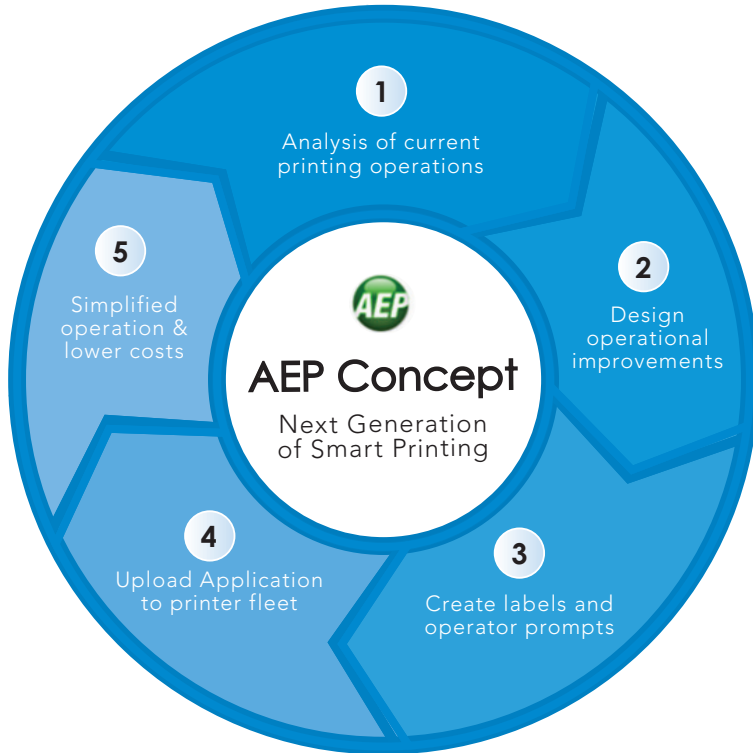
1
Analysis of current printing operations

2
Design operational improvements

3
Create labels and operator prompts

4
Upload Application to printer fleet

5
Simplified operation & lower costs

AEP

AEP Concept
Next Generation of Smart Printing